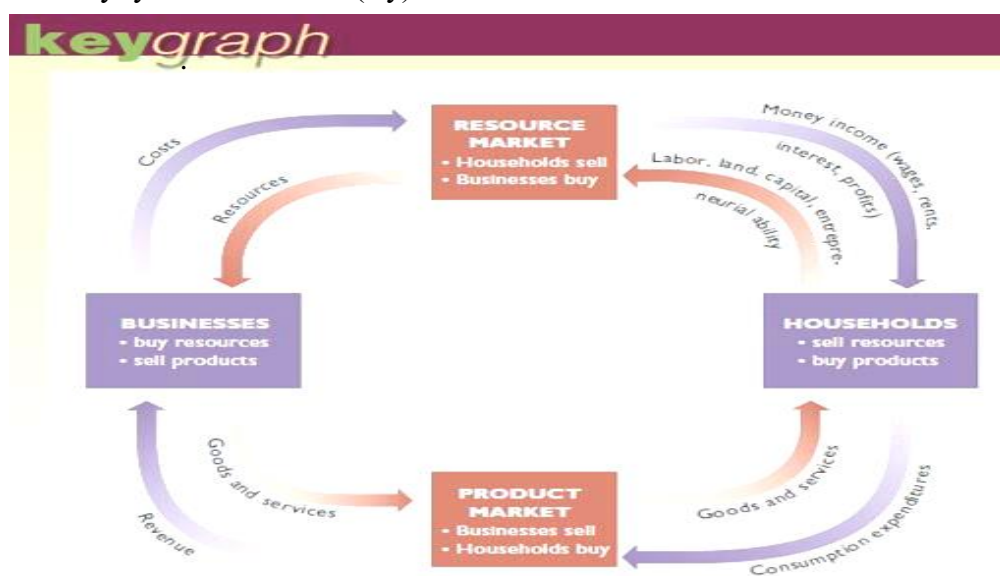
keygraph

Costs

RESOURCE MARKET
• Households sell
• Businesses buy

Money income (wages, rents, interest, profits)

Labor, land, capital, entrepreneurial ability

Resources

BUSINESSES
• buy resources
• sell products

HOUSEHOLDS
• sell resources
• buy products

Goods and services

Revenue

PRODUCT MARKET
• Businesses sell
• Households buy

Goods and services

Consumption expenditures